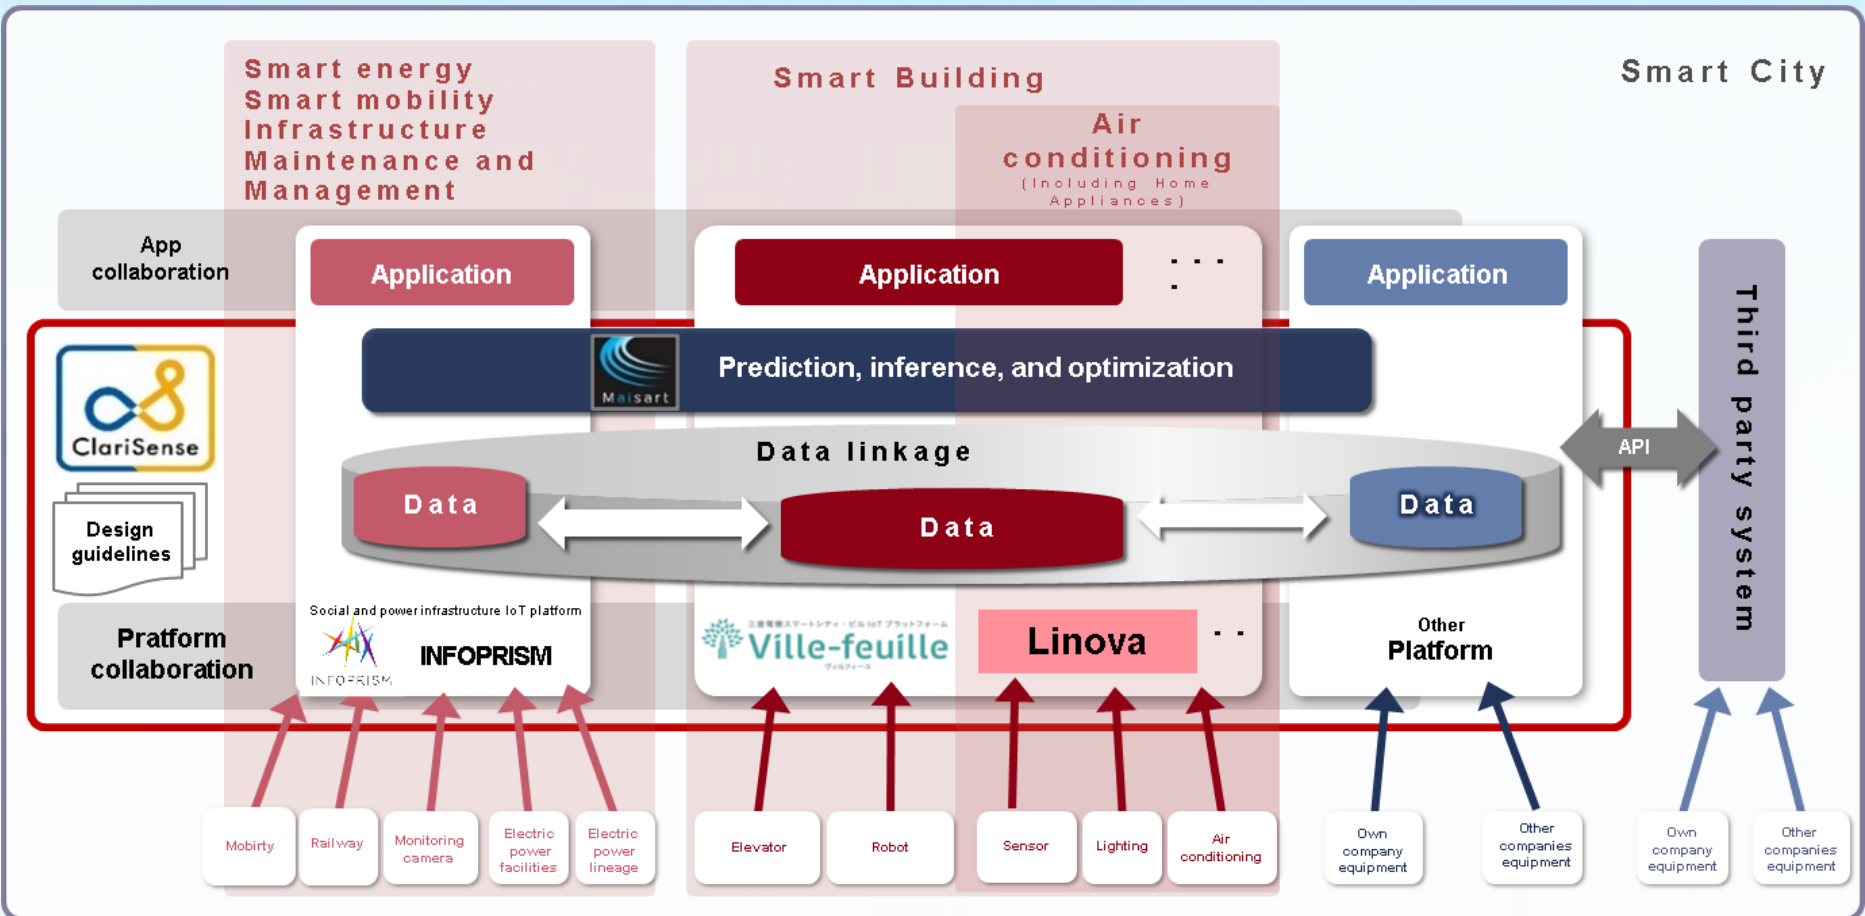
Smart energy
Smart mobility
Infrastructure
Maintenance and
Management

Smart Building

Air conditioning
(Including Home Appliances)

Smart City

App collaboration

Application

Application

. . .
.

Application

Third party system

ClariSense

Maisart

Prediction, inference, and optimization

API

Data linkage

Data

Data

Data

Design guidelines

Pratform collaboration

Social and power infrastructure IoT platform

INFOPRISM

INFOPRISM

Ville-feuille

Linova

. .

Other Platform

Mobirty

Railway

Monitoring camera

Electric power facilities

Electric power lineage

Elevator

Robot

Sensor

Lighting

Air conditioning

Own company equipment

Other companies equipment

Own company equipment

Other companies equipment